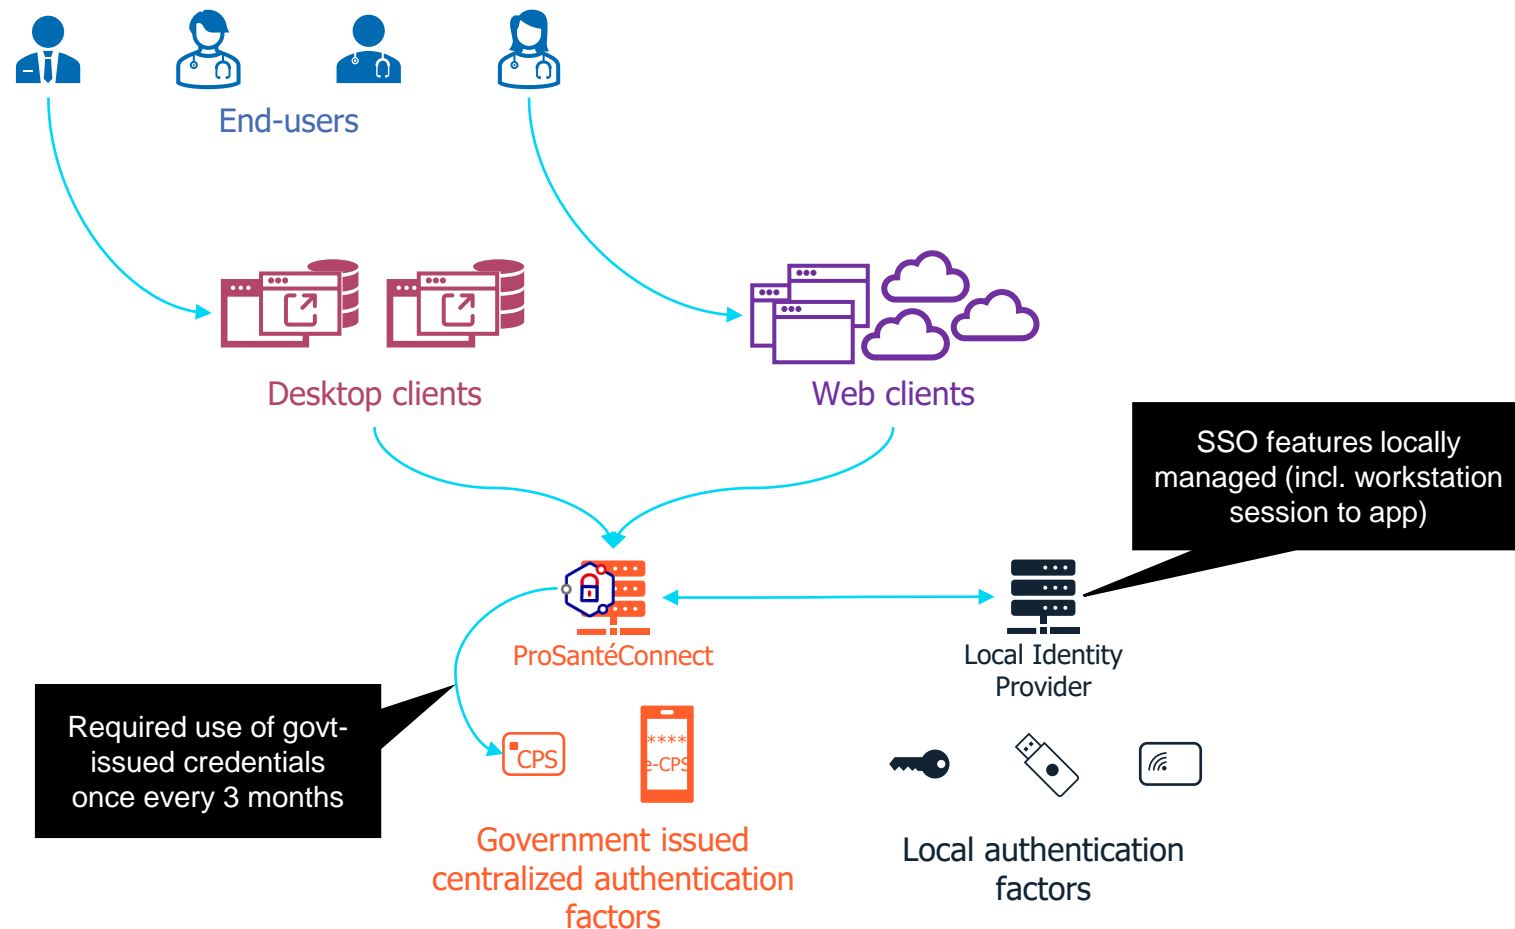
End-users

Desktop clients

Web clients

SSO features locally managed (incl. workstation session to app)

ProSantéConnect

Local Identity Provider

Required use of govt-issued credentials once every 3 months

CPS

****
e-CPS

Government issued centralized authentication factors

Local authentication factors